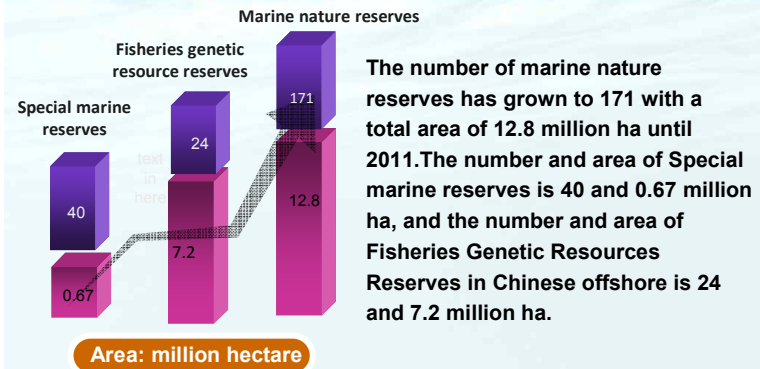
Marine nature reserves

Fisheries genetic resource reserves

Special marine reserves

171

24

40

text in here

12.8

7.2

0.67

The number of marine nature reserves has grown to 171 with a total area of 12.8 million ha until 2011.The number and area of Special marine reserves is 40 and 0.67 million ha, and the number and area of Fisheries Genetic Resources Reserves in Chinese offshore is 24 and 7.2 million ha.

Area: million hectare